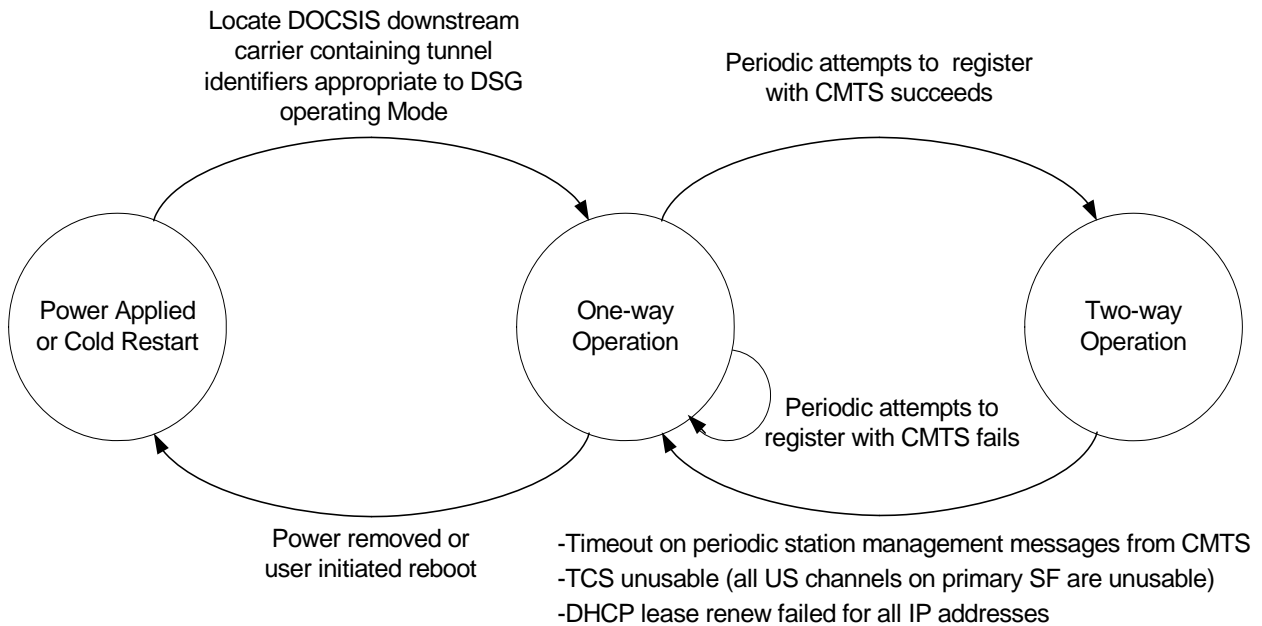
Locate DOCSIS downstream carrier containing tunnel identifiers appropriate to DSG operating Mode

Periodic attempts to register with CMTS succeeds

Power Applied or Cold Restart

One-way Operation

Two-way Operation

Periodic attempts to register with CMTS fails

Power removed or user initiated reboot

-Timeout on periodic station management messages from CMTS
-TCS unusable (all US channels on primary SF are unusable)
-DHCP lease renew failed for all IP addresses